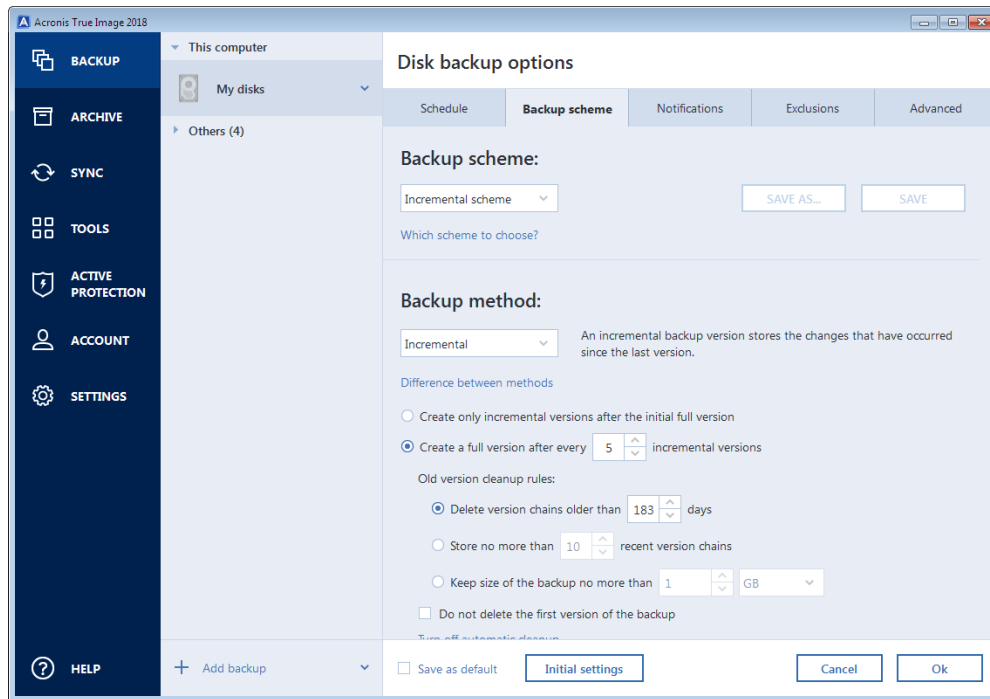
Acronis True Image 2018

BACKUP

ARCHIVE

SYNC

TOOLS

ACTIVE PROTECTION

ACCOUNT

SETTINGS

HELP

This computer

My disks

Others (4)

Add backup

Disk backup options

Schedule | Backup scheme | Notifications | Exclusions | Advanced

Backup scheme:

Incremental scheme

SAVE AS...

SAVE

Which scheme to choose?

Backup method:

Incremental

An incremental backup version stores the changes that have occurred since the last version.

Difference between methods

Create only incremental versions after the initial full version

Create a full version after every 5 incremental versions

Old version cleanup rules:

Delete version chains older than 183 days

Store no more than 10 recent version chains

Keep size of the backup no more than 1 GB

Do not delete the first version of the backup

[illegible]

Save as default

Initial settings

Cancel

Ok